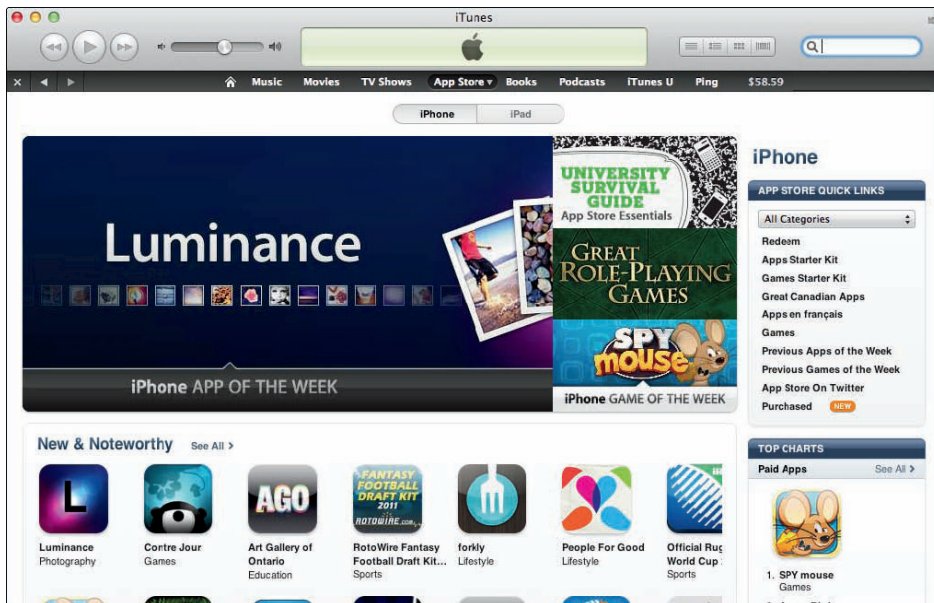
iTunes

Music Movies TV Shows App Store ▾ Books Podcasts iTunes U Ping $58.59

iPhone iPad

Luminance

iPhone APP OF THE WEEK

UNIVERSITY SURVIVAL GUIDE App Store Essentials

GREAT ROLE-PLAYING GAMES

SPY mouse

iPhone GAME OF THE WEEK

iPhone

APP STORE QUICK LINKS

All Categories

Redeem
Apps Starter Kit
Games Starter Kit
Great Canadian Apps
Apps en français
Games
Previous Apps of the Week
Previous Games of the Week
App Store On Twitter
Purchased NEW

New & Noteworthy See All >

Luminance
Photography

Contre Jour
Games

Art Gallery of Ontario
Education

RotoWire Fantasy Football Draft Kit...
Sports

forkly
Lifestyle

People For Good
Lifestyle

Official Rug World Cup
Sports

AGO

FANTASY FOOTBALL DRAFT KIT 2011 ROTOWIRE.com

TOP CHARTS

Paid Apps See All >

1. SPY mouse
Games